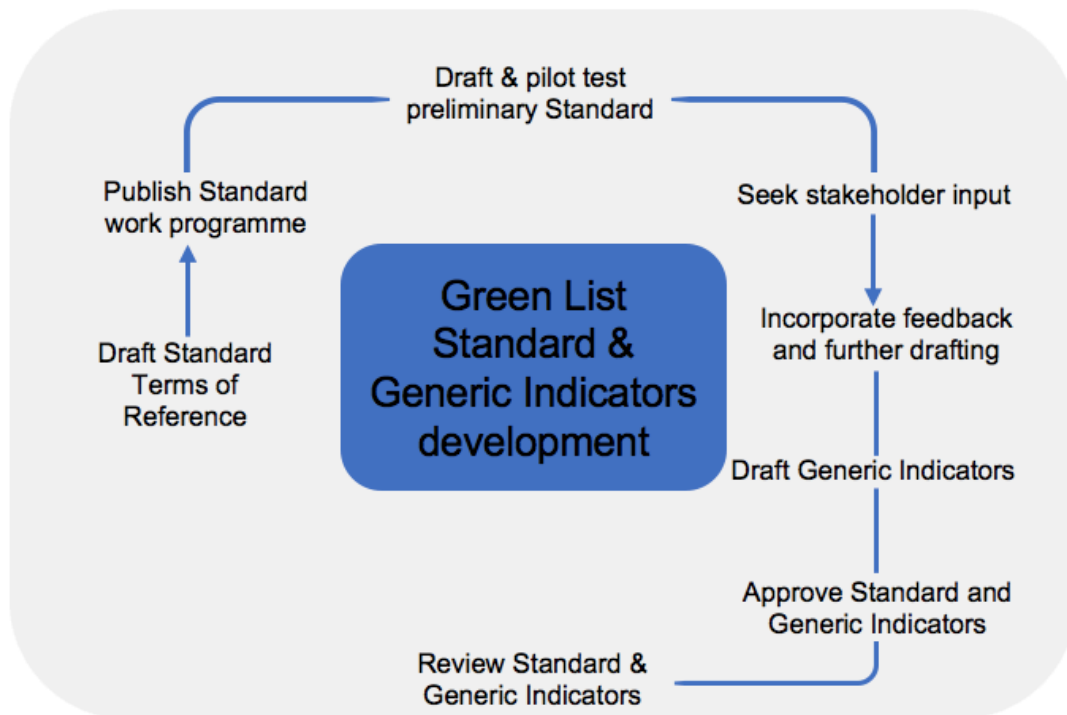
Draft & pilot test preliminary Standard

Seek stakeholder input

Incorporate feedback and further drafting

Draft Generic Indicators

Approve Standard and Generic Indicators

Review Standard & Generic Indicators

Draft Standard Terms of Reference

Publish Standard work programme

Green List Standard & Generic Indicators development